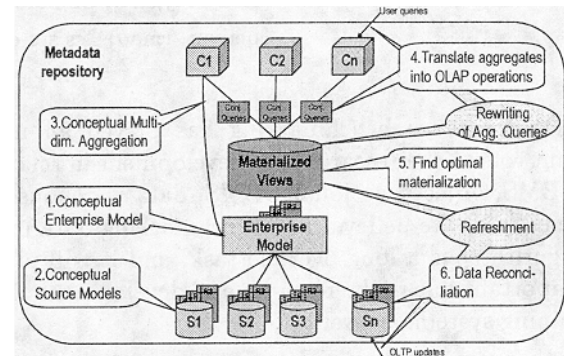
User queries

Metadata repository

C1

C2

Cn

4.Translate aggregates into OLAP operations

Conj. Queries

Conj. Queries

Conj. Queries

3.Conceptual Multidim. Aggregation

Rewriting of Agg. Queries

Materialized Views

5. Find optimal materialization

1.Conceptual Enterprise Model

Enterprise Model

Refreshment

2.Conceptual Source Models

6. Data Reconciliation

S1

S2

S3

Sn

OLTP updates